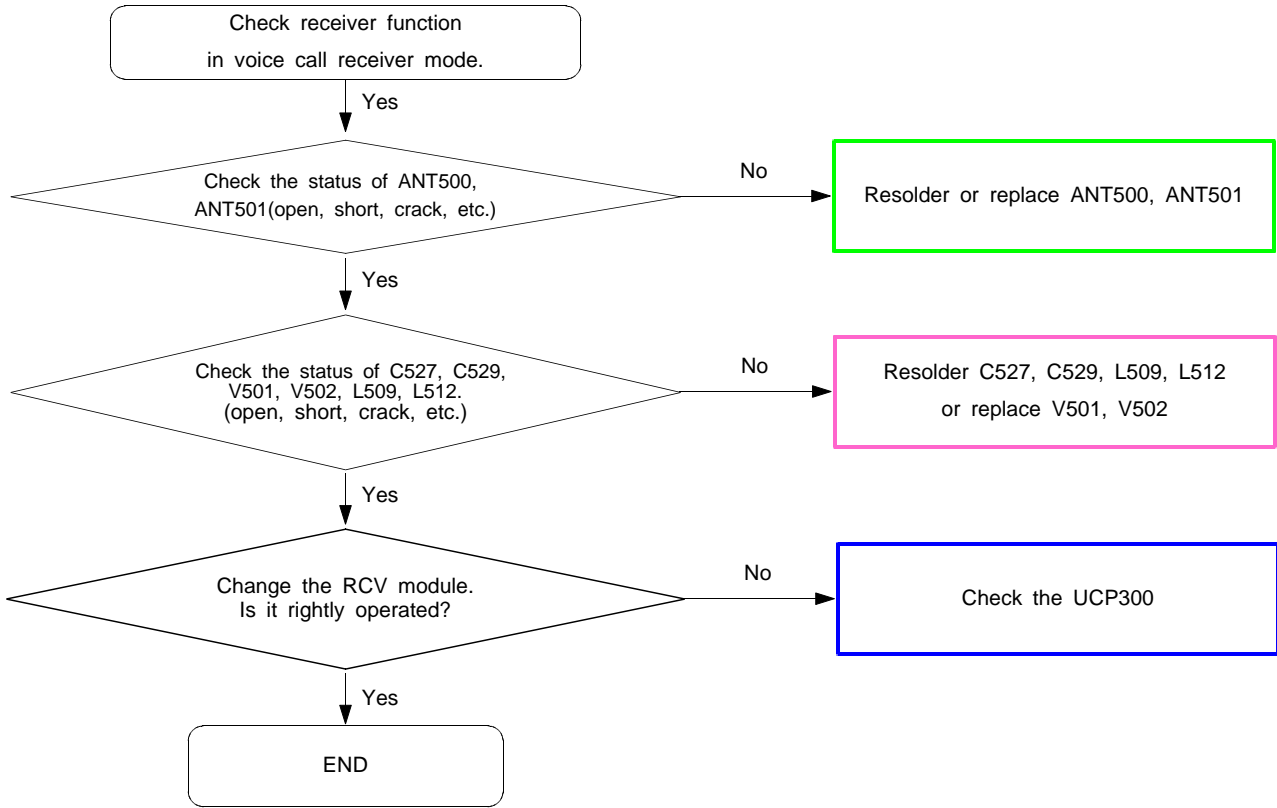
Check receiver function in voice call receiver mode.

Yes

Check the status of ANT500, ANT501(open, short, crack, etc.)

No

Resolder or replace ANT500, ANT501

Yes

Check the status of C527, C529, V501, V502, L509, L512. (open, short, crack, etc.)

No

Resolder C527, C529, L509, L512 or replace V501, V502

Yes

Change the RCV module. Is it rightly operated?

No

Check the UCP300

Yes

END